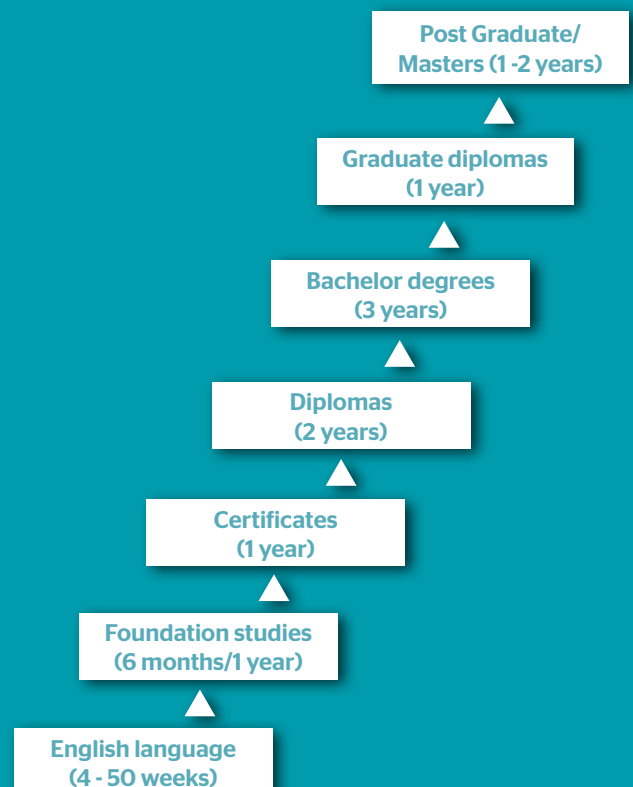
Post Graduate/
Masters (1 -2 years)

Graduate diplomas
(1 year)

Bachelor degrees
(3 years)

Diplomas
(2 years)

Certificates
(1 year)

Foundation studies
(6 months/1 year)

English language
(4 - 50 weeks)